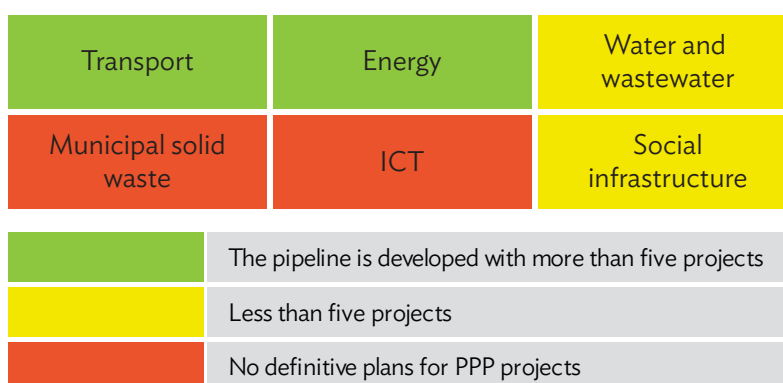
| Transport | Energy | Water and wastewater |
|---|---|---|
| Municipal solid waste | ICT | Social infrastructure |

| | |
|---|---|
| | The pipeline is developed with more than five projects |
| | Less than five projects |
| | No definitive plans for PPP projects |